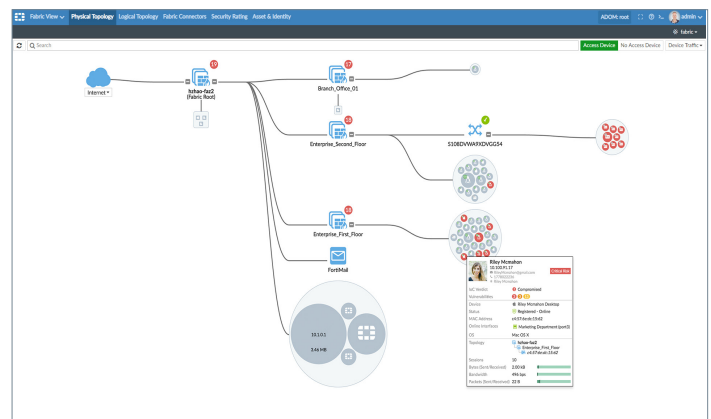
Fabric View Physical Topology Logical Topology Fabric Connectors Security Rating Asset & Identity

ADOM: root admin

fabric

Search

Access Device No Access Device Device Traffic

Internet

19

lzhao-faz2 [Fabric Root]

17

Branch_Office_01

18

Enterprise_Second_Floor

S108DVWAFXDVGG54

18

Enterprise_First_Floor

FortiMail

10.1.0.1

3.46 MB

Riley Mcmahon
10.100.91.17
Critical Risk

IoC Verdict Compromised
Vulnerabilities
Device Riley Mcmahon Desktop
Status Registered - Online
MAC Address c4:57:da:eb:15:62
Online Interfaces Marketing Department (port3)
OS Mac OS X
Topology lzhao-faz2
Enterprise_First_Floor
c4:57:da:eb:15:62
Sessions 10
Bytes (Sent/Received) 2.00 kB
Bandwidth 496 bps
Packets (Sent/Received) 22 B